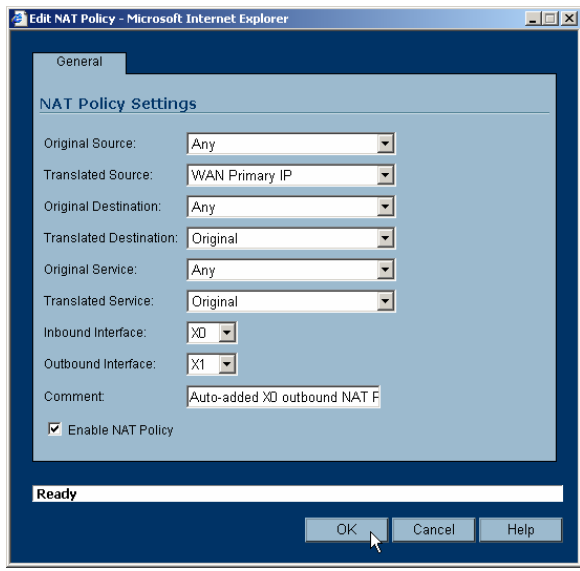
Edit NAT Policy - Microsoft Internet Explorer

General

NAT Policy Settings

Original Source: Any

Translated Source: WAN Primary IP

Original Destination: Any

Translated Destination: Original

Original Service: Any

Translated Service: Original

Inbound Interface: X0

Outbound Interface: X1

Comment: Auto-added X0 outbound NAT F

Enable NAT Policy

Ready

OK Cancel Help